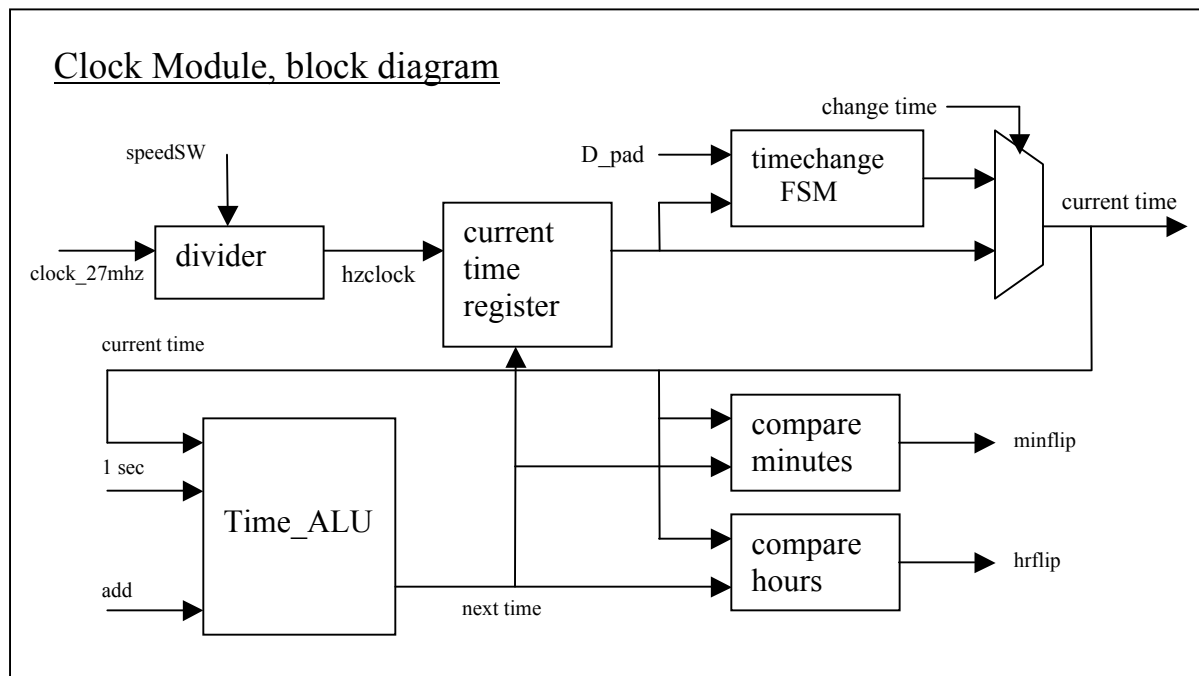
Clock Module, block diagram

speedSW

clock_27mhz

divider

hzclock

current time register

D_pad

timechange FSM

change time

current time

current time

1 sec

add

Time_ALU

next time

compare minutes

minflip

compare hours

hrflip